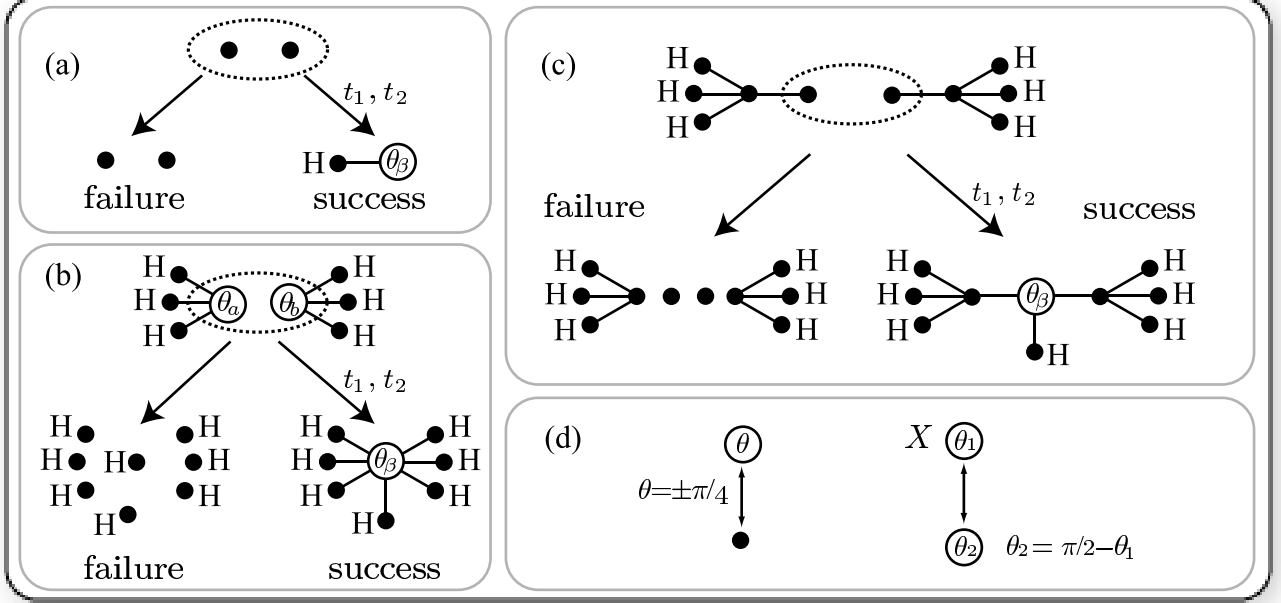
(a)

$t_1, t_2$

H $\theta_\beta$

failure success

(b)

H H
H $\theta_a$ $\theta_b$ H
H H

$t_1, t_2$

H H
H H H
H H
H

H H
H $\theta_\beta$ H
H H
H

failure success

(c)

H H
H H
H H

failure $t_1, t_2$ success

H H
H H
H H

H H
H $\theta_\beta$ H
H H
H

(d)

$\theta$

$\theta = \pm\pi/4$

$X$ $\theta_1$

$\theta_2$ $\theta_2 = \pi/2 - \theta_1$